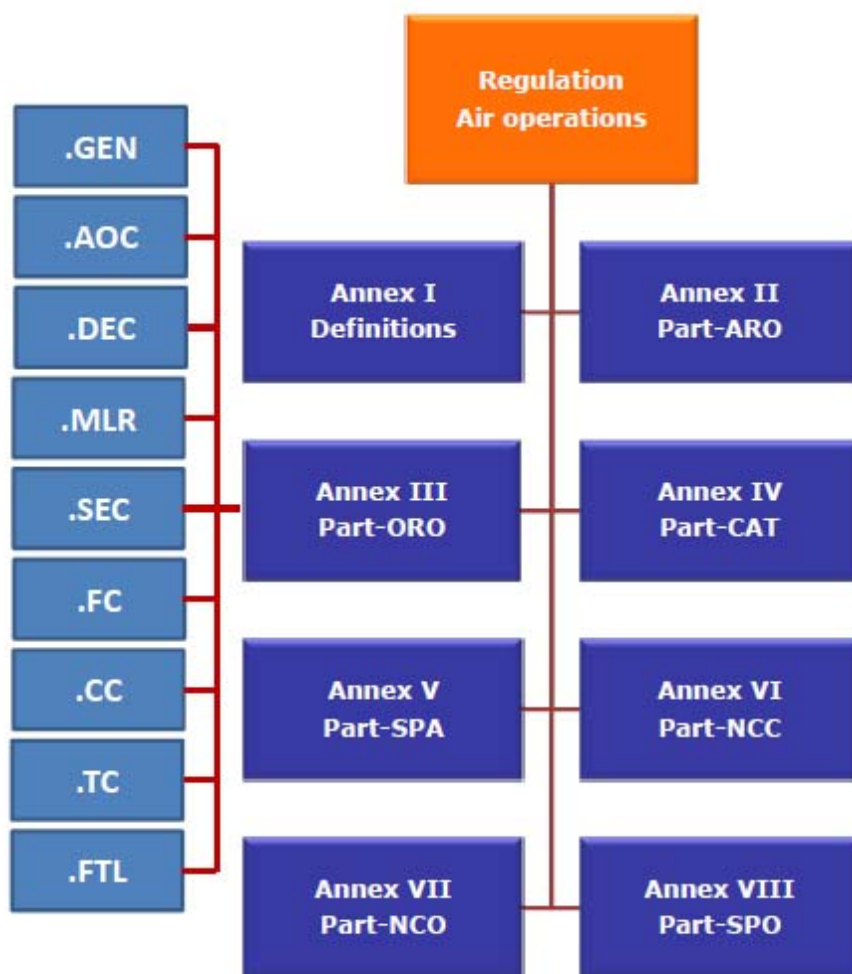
Regulation
Air operations

.GEN
.AOC
.DEC
.MLR
.SEC
.FC
.CC
.TC
.FTL

Annex I
Definitions

Annex II
Part-ARO

Annex III
Part-ORO

Annex IV
Part-CAT

Annex V
Part-SPA

Annex VI
Part-NCC

Annex VII
Part-NCO

Annex VIII
Part-SPO